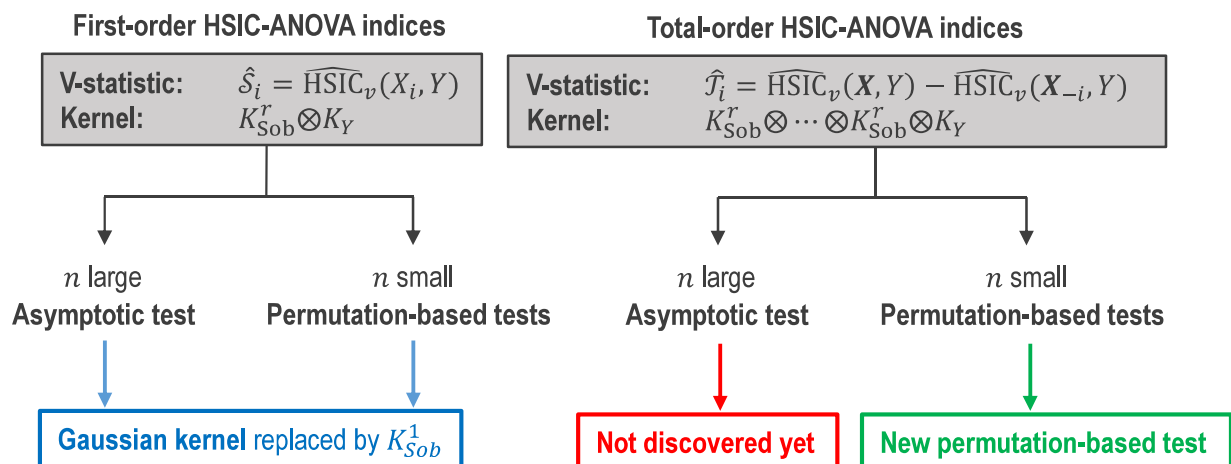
First-order HSIC-ANOVA indices

V-statistic: $\hat{\mathcal{S}}_i = \widehat{\mathrm{HSIC}}_v(X_i, Y)$
Kernel: $K_{\mathrm{Sob}}^r \otimes K_Y$

$n$ large
Asymptotic test

$n$ small
Permutation-based tests

Gaussian kernel replaced by $K_{Sob}^1$

Total-order HSIC-ANOVA indices

V-statistic: $\hat{\mathcal{T}}_i = \widehat{\mathrm{HSIC}}_v(\boldsymbol{X}, Y) - \widehat{\mathrm{HSIC}}_v(\boldsymbol{X}_{-i}, Y)$
Kernel: $K_{\mathrm{Sob}}^r \otimes \cdots \otimes K_{\mathrm{Sob}}^r \otimes K_Y$

$n$ large
Asymptotic test

$n$ small
Permutation-based tests

Not discovered yet

New permutation-based test